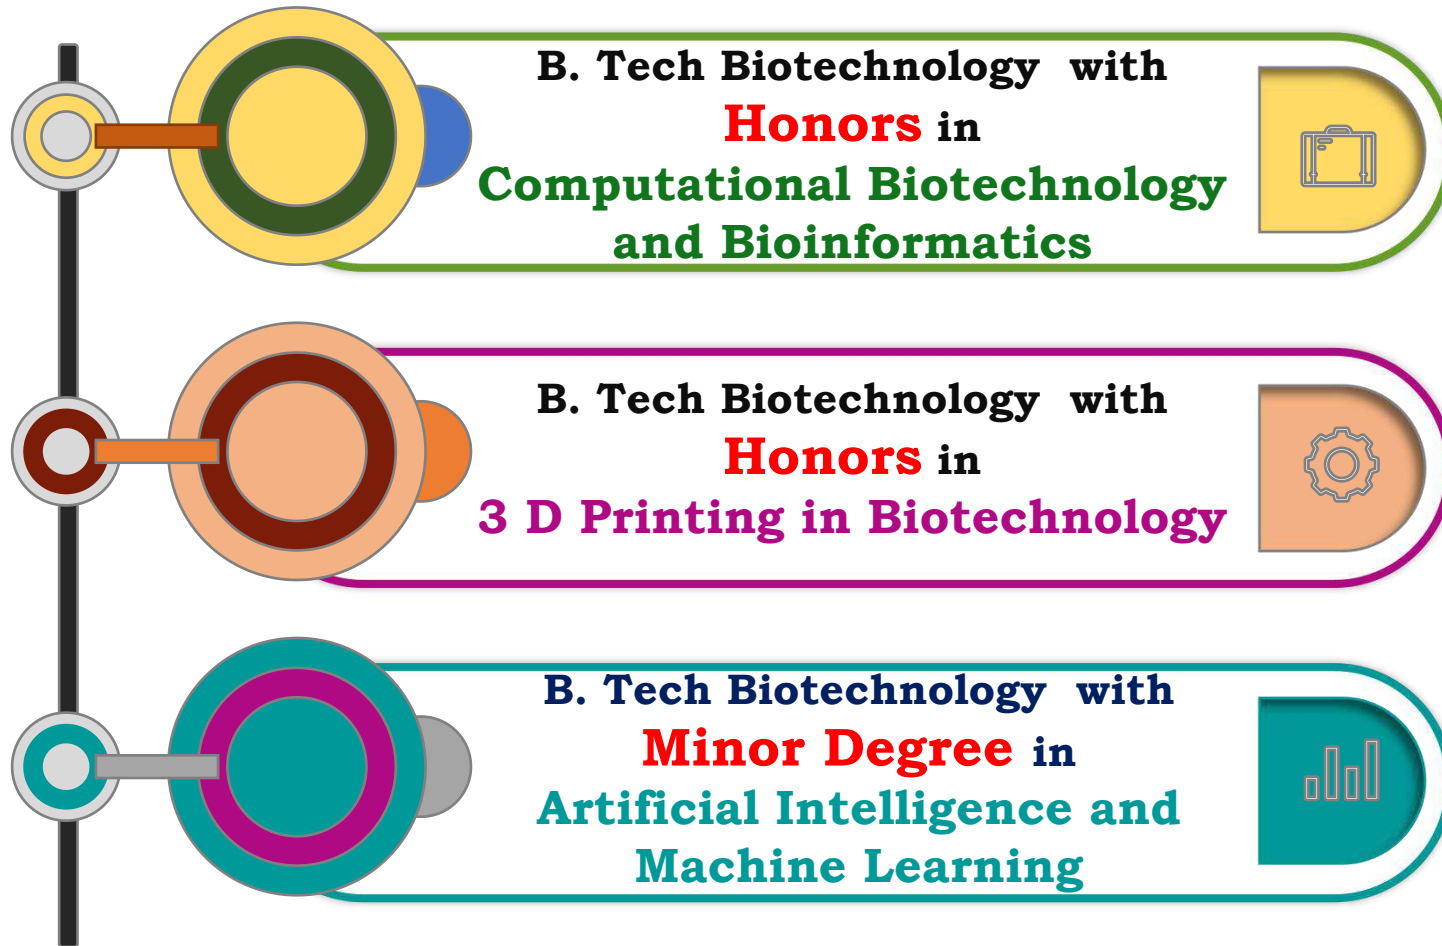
B. Tech Biotechnology with Honors in Computational Biotechnology and Bioinformatics

B. Tech Biotechnology with Honors in 3 D Printing in Biotechnology

B. Tech Biotechnology with Minor Degree in Artificial Intelligence and Machine Learning